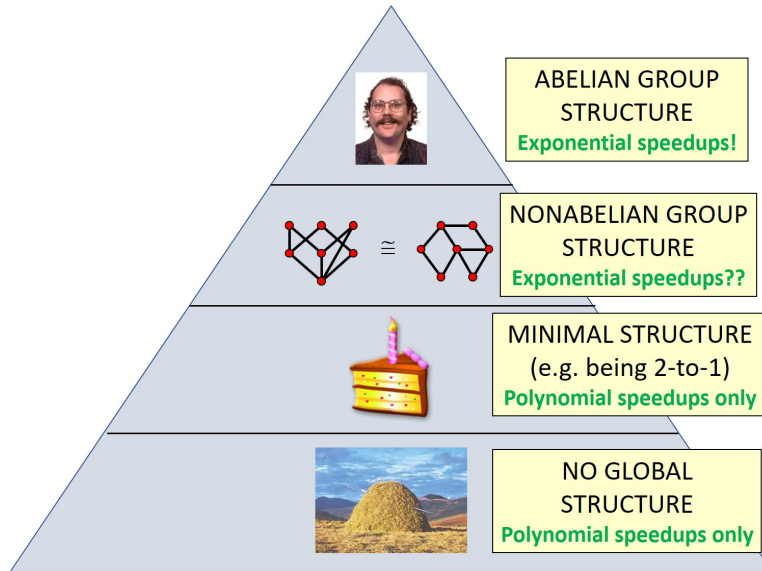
ABELIAN GROUP STRUCTURE
Exponential speedups!

$\cong$

NONABELIAN GROUP STRUCTURE
Exponential speedups??

MINIMAL STRUCTURE
(e.g. being 2-to-1)
Polynomial speedups only

NO GLOBAL STRUCTURE
Polynomial speedups only